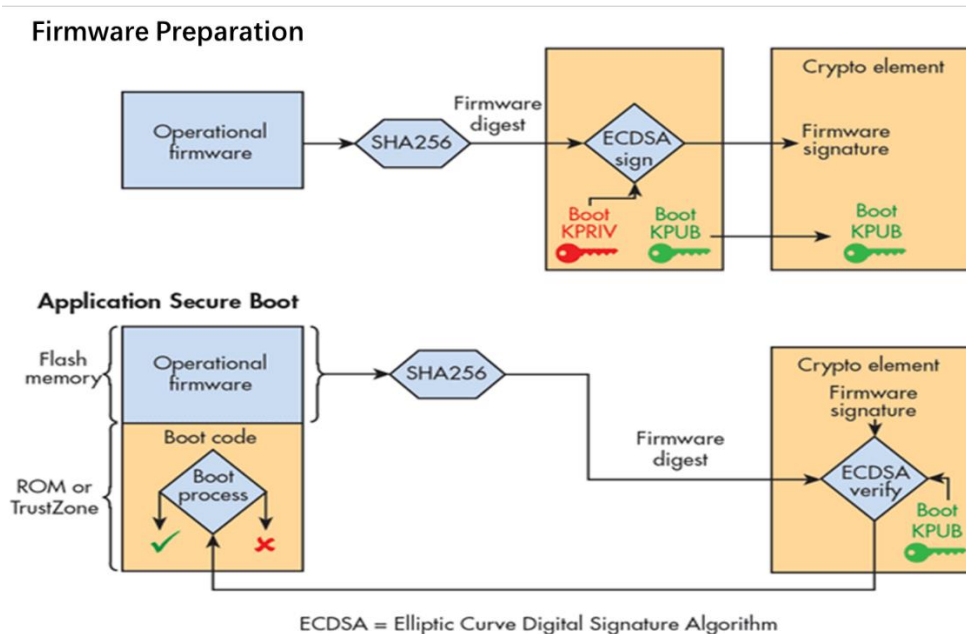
Firmware Preparation

Operational firmware

SHA256

Firmware digest

ECDSA sign

Boot KPRIV

Boot KPUB

Crypto element

Firmware signature

Boot KPUB

Application Secure Boot

Flash memory

Operational firmware

SHA256

ROM or TrustZone

Boot code

Boot process

✓

✗

Firmware digest

Crypto element

Firmware signature

ECDSA verify

Boot KPUB

ECDSA = Elliptic Curve Digital Signature Algorithm